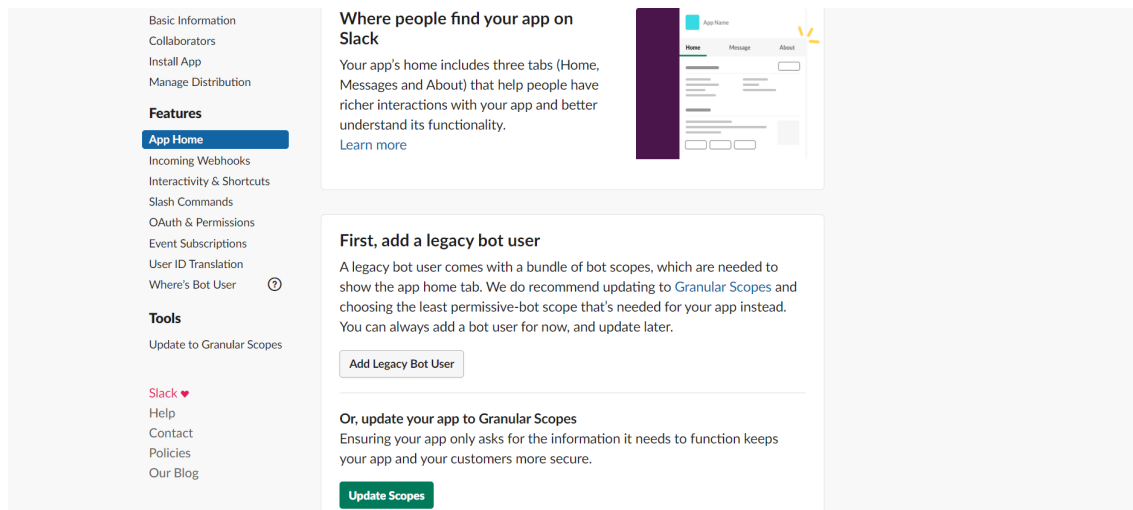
Basic Information
Collaborators
Install App
Manage Distribution

Features

App Home
Incoming Webhooks
Interactivity & Shortcuts
Slash Commands
OAuth & Permissions
Event Subscriptions
User ID Translation
Where's Bot User ?

Tools

Update to Granular Scopes

Slack ♥
Help
Contact
Policies
Our Blog

Where people find your app on Slack

Your app's home includes three tabs (Home, Messages and About) that help people have richer interactions with your app and better understand its functionality.
Learn more

App Name
Home
Message
About

First, add a legacy bot user

A legacy bot user comes with a bundle of bot scopes, which are needed to show the app home tab. We do recommend updating to Granular Scopes and choosing the least permissive-bot scope that's needed for your app instead. You can always add a bot user for now, and update later.

Add Legacy Bot User

Or, update your app to Granular Scopes

Ensuring your app only asks for the information it needs to function keeps your app and your customers more secure.

Update Scopes